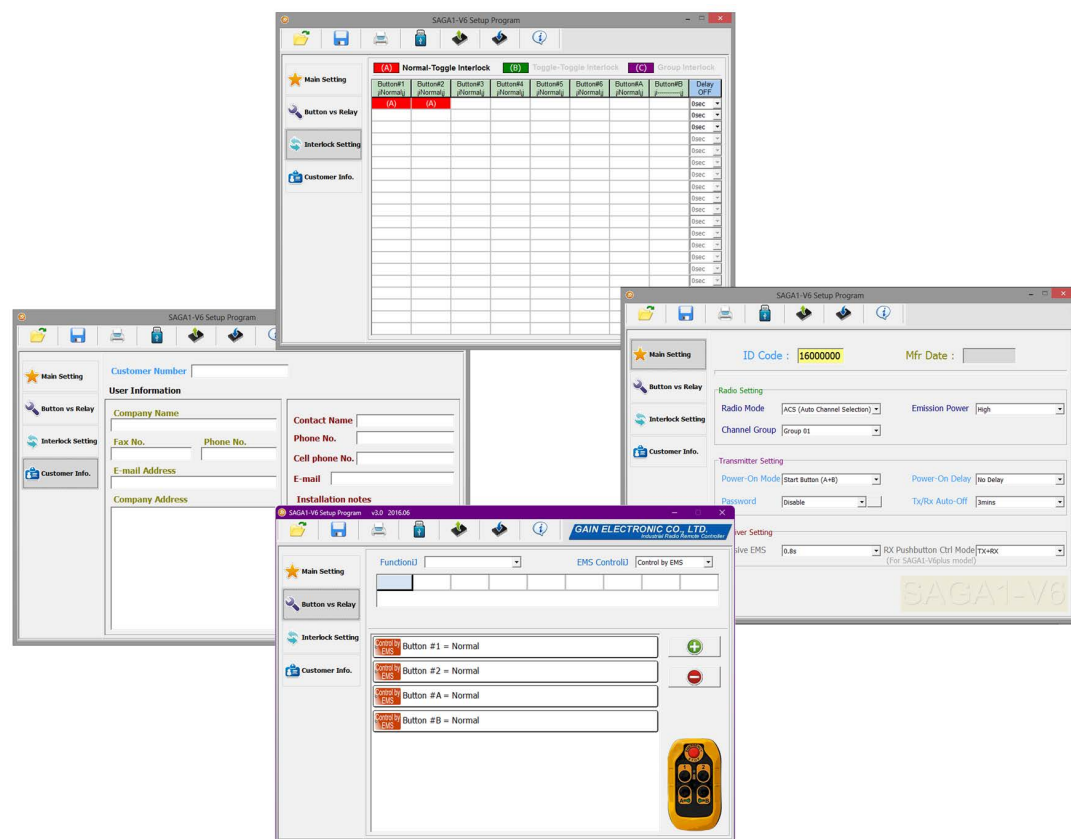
SAGA1-V6 Setup Program

Main Setting
Button vs Relay
Interlock Setting
Customer Info.

(A) Normal-Toggle Interlock
(B) Toggle-Toggle Interlock
(C) Group Interlock

| Button#1 ¡Normal¡ | Button#2 ¡Normal¡ | Button#3 ¡Normal¡ | Button#4 ¡Normal¡ | Button#5 ¡Normal¡ | Button#6 ¡Normal¡ | Button#A ¡Normal¡ | Button#B ¡---------¡ | Delay OFF |
|---|---|---|---|---|---|---|---|---|
| (A) | (A) | | | | | | | 0sec |
| | | | | | | | | 0sec |
| | | | | | | | | 0sec |
| | | | | | | | | 0sec |

SAGA1-V6 Setup Program

Main Setting
Button vs Relay
Interlock Setting
Customer Info.

Customer Number
User Information
Company Name
Fax No.
Phone No.
E-mail Address
Company Address
Contact Name
Phone No.
Cell phone No.
E-mail
Installation notes

SAGA1-V6 Setup Program

Main Setting
Button vs Relay
Interlock Setting
Customer Info.

ID Code : 16000000
Mfr Date :

Radio Setting
Radio Mode ACS (Auto Channel Selection)
Emission Power High
Channel Group Group 01

Transmitter Setting
Power-On Mode Start Button (A+B)
Power-On Delay No Delay
Password Disable
Tx/Rx Auto-Off 3mins

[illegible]ver Setting
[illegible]sive EMS 0.8s
RX Pushbutton Ctrl Mode TX+RX
(For SAGA1-V6plus model)

SAGA1-V6

SAGA1-V6 Setup Program v3.0 2016.06
GAIN ELECTRONIC CO., LTD.
Industrial Radio Remote Controller

Main Setting
Button vs Relay
Interlock Setting
Customer Info.

Function¡
EMS Control¡ Control by EMS

Control by EMS Button #1 = Normal
Control by EMS Button #2 = Normal
Control by EMS Button #A = Normal
Control by EMS Button #B = Normal